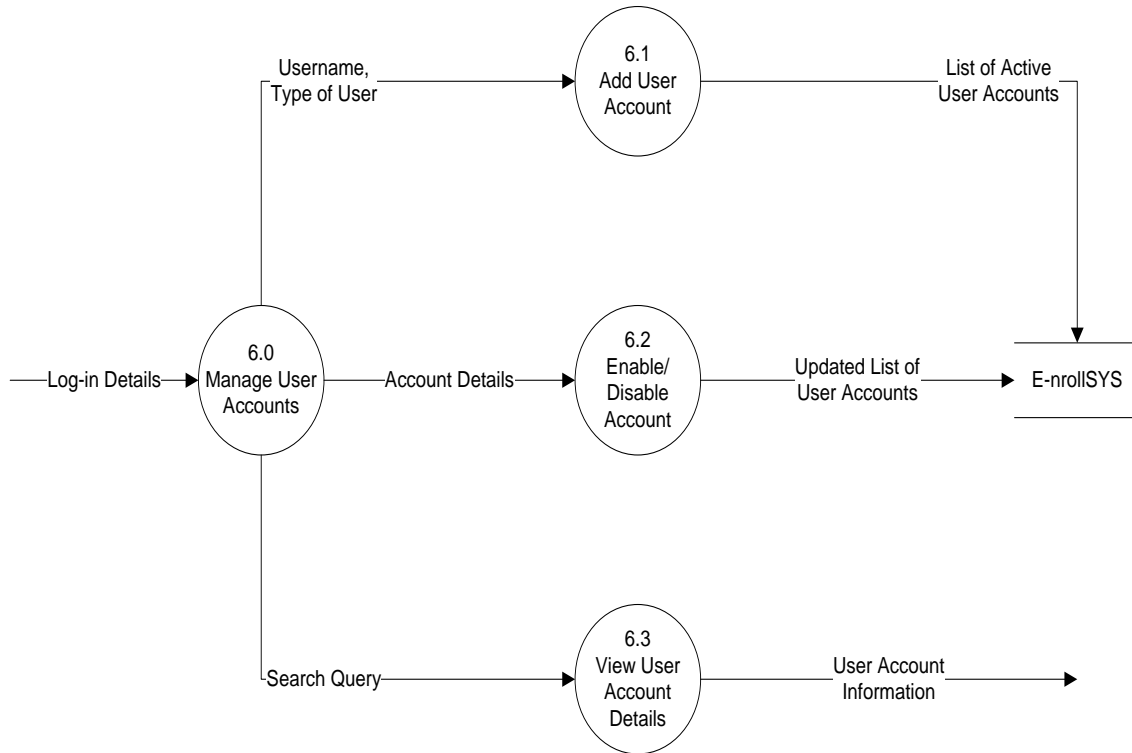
Username, Type of User

6.1 Add User Account

List of Active User Accounts

Log-in Details

6.0 Manage User Accounts

Account Details

6.2 Enable/ Disable Account

Updated List of User Accounts

E-nrollSYS

Search Query

6.3 View User Account Details

User Account Information